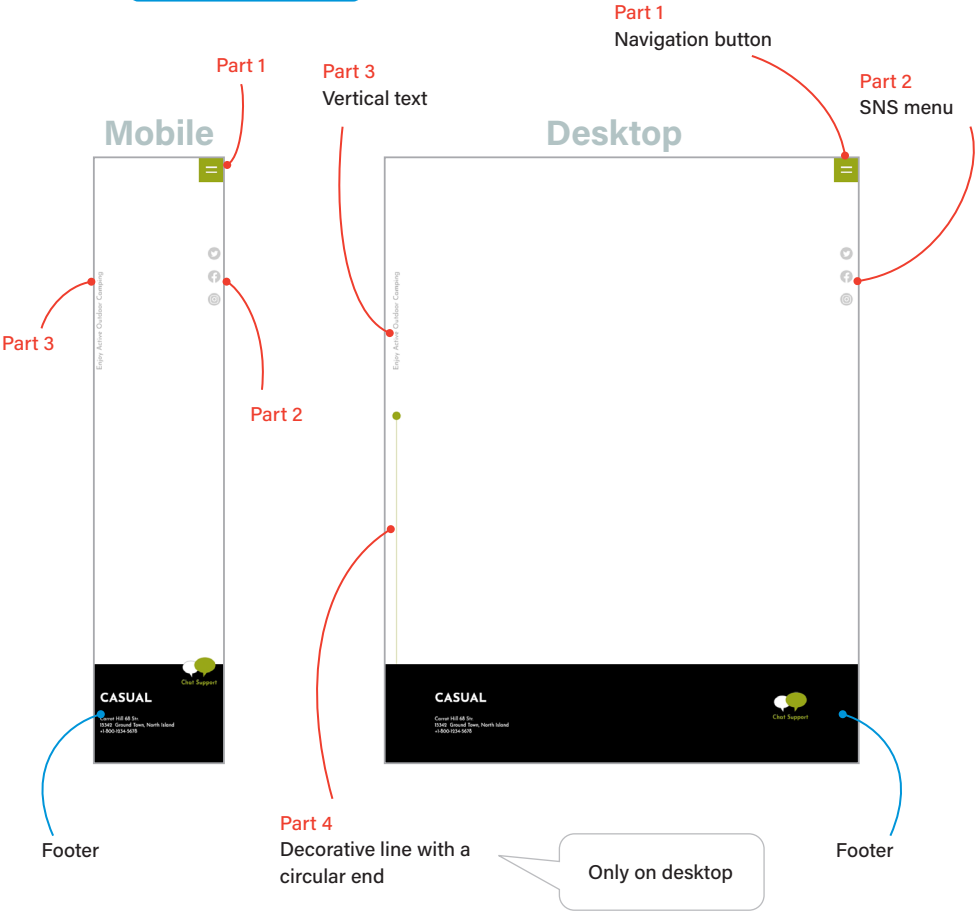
Part 1
Navigation button

Part 1

Part 3
Vertical text

Part 2
SNS menu

Mobile

Desktop

Enjoy Active Outdoor Camping

Part 3

Part 2

Enjoy Active Outdoor Camping

Chat Support

CASUAL

Carrot Hill 68 Str.
15342 Ground Town, North Island
+1-800-1234-5678

CASUAL

Carrot Hill 68 Str.
15342 Ground Town, North Island
+1-800-1234-5678

Chat Support

Footer

Part 4
Decorative line with a circular end

Only on desktop

Footer